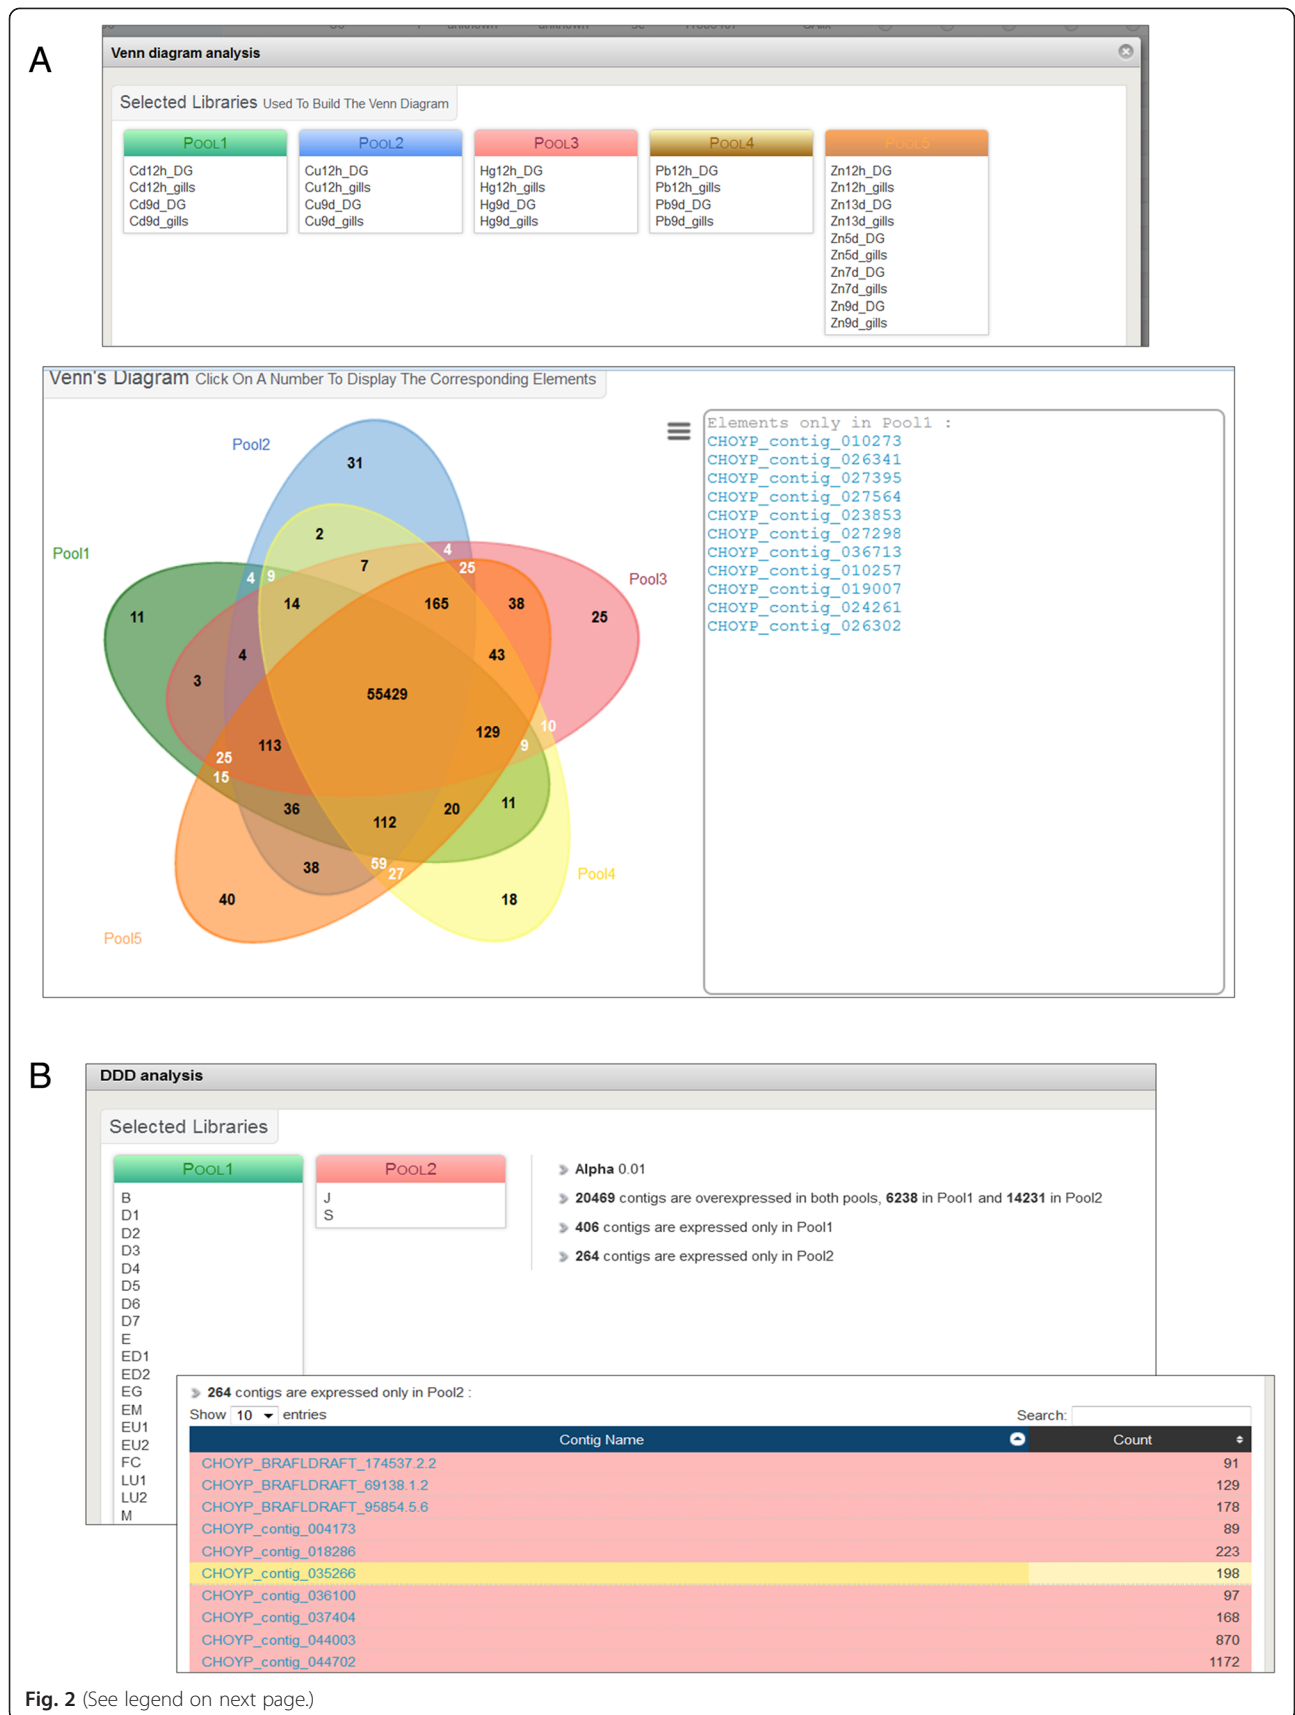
A

Venn diagram analysis

Selected Libraries Used To Build The Venn Diagram

POOL1
Cd12h_DG
Cd12h_gills
Cd9d_DG
Cd9d_gills

POOL2
Cu12h_DG
Cu12h_gills
Cu9d_DG
Cu9d_gills

POOL3
Hg12h_DG
Hg12h_gills
Hg9d_DG
Hg9d_gills

POOL4
Pb12h_DG
Pb12h_gills
Pb9d_DG
Pb9d_gills

POOL5
Zn12h_DG
Zn12h_gills
Zn13d_DG
Zn13d_gills
Zn5d_DG
Zn5d_gills
Zn7d_DG
Zn7d_gills
Zn9d_DG
Zn9d_gills

Venn's Diagram Click On A Number To Display The Corresponding Elements

Pool2
31
2
4
7
Pool1
4
9
25
Pool3
11
14
165
38
25
4
43
3
55429
129
10
113
9
25
15
36
112
20
11
38
59
27
Pool4
40
18
Pool5

Elements only in Pool1 :
CHOYP_contig_010273
CHOYP_contig_026341
CHOYP_contig_027395
CHOYP_contig_027564
CHOYP_contig_023853
CHOYP_contig_027298
CHOYP_contig_036713
CHOYP_contig_010257
CHOYP_contig_019007
CHOYP_contig_024261
CHOYP_contig_026302

B

DDD analysis

Selected Libraries

POOL1
B
D1
D2
D3
D4
D5
D6
D7
E
ED1
ED2
EG
EM
EU1
EU2
FC
LU1
LU2
M

POOL2
J
S

Alpha 0.01
20469 contigs are overexpressed in both pools, 6238 in Pool1 and 14231 in Pool2
406 contigs are expressed only in Pool1
264 contigs are expressed only in Pool2

264 contigs are expressed only in Pool2 :
Show 10 entries
Search:

| Contig Name | Count |
|---|---|
| CHOYP_BRAFLDRAFT_174537.2.2 | 91 |
| CHOYP_BRAFLDRAFT_69138.1.2 | 129 |
| CHOYP_BRAFLDRAFT_95854.5.6 | 178 |
| CHOYP_contig_004173 | 89 |
| CHOYP_contig_018286 | 223 |
| CHOYP_contig_035266 | 198 |
| CHOYP_contig_036100 | 97 |
| CHOYP_contig_037404 | 168 |
| CHOYP_contig_044003 | 870 |
| CHOYP_contig_044702 | 1172 |

Fig. 2 (See legend on next page.)